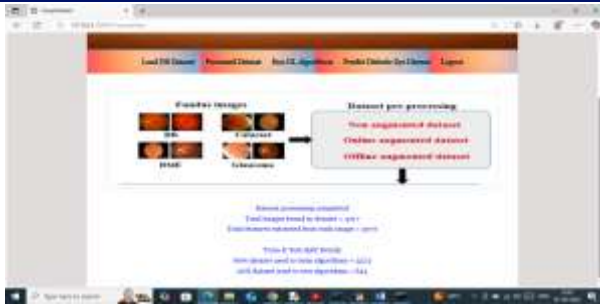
Load DR Dataset | Preprocess Dataset | Run DL Algorithms | Predict Diabetic Eye Disease | Logout

Fundus images

DR

Cataract

DME

Glaucoma

Dataset pre processing

Non augmented dataset

Online augmented dataset

Offline augmented dataset

Dataset processing completed

Total images found in dataset = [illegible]

Total features extracted from each image = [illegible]

Train & Test split details

80% dataset used to train algorithms = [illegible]

20% dataset used to test algorithms = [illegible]

Type here to search